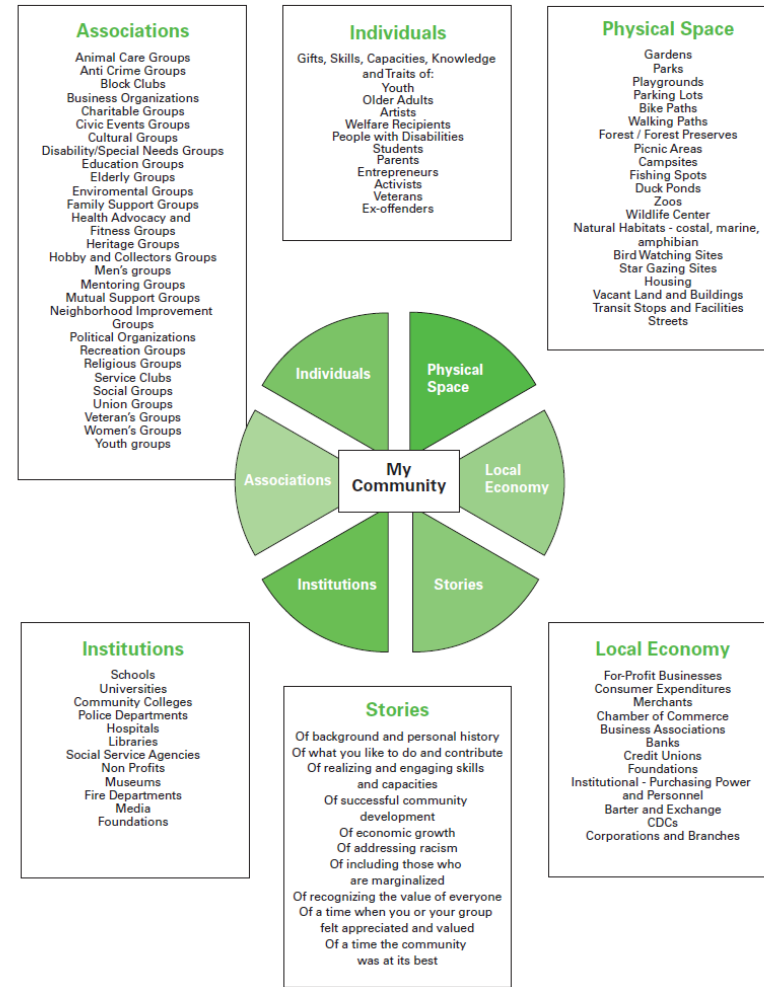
Associations

Animal Care Groups
Anti Crime Groups
Block Clubs
Business Organizations
Charitable Groups
Civic Events Groups
Cultural Groups
Disability/Special Needs Groups
Education Groups
Elderly Groups
Enviromental Groups
Family Support Groups
Health Advocacy and Fitness Groups
Heritage Groups
Hobby and Collectors Groups
Men's groups
Mentoring Groups
Mutual Support Groups
Neighborhood Improvement Groups
Political Organizations
Recreation Groups
Religious Groups
Service Clubs
Social Groups
Union Groups
Veteran's Groups
Women's Groups
Youth groups

Individuals

Gifts, Skills, Capacities, Knowledge and Traits of:
Youth
Older Adults
Artists
Welfare Recipients
People with Disabilities
Students
Parents
Entrepreneurs
Activists
Veterans
Ex-offenders

Physical Space

Gardens
Parks
Playgrounds
Parking Lots
Bike Paths
Walking Paths
Forest / Forest Preserves
Picnic Areas
Campsites
Fishing Spots
Duck Ponds
Zoos
Wildlife Center
Natural Habitats - costal, marine, amphibian
Bird Watching Sites
Star Gazing Sites
Housing
Vacant Land and Buildings
Transit Stops and Facilities
Streets

Individuals
Physical Space
Associations
My Community
Local Economy
Institutions
Stories

Institutions

Schools
Universities
Community Colleges
Police Departments
Hospitals
Libraries
Social Service Agencies
Non Profits
Museums
Fire Departments
Media
Foundations

Stories

Of background and personal history
Of what you like to do and contribute
Of realizing and engaging skills and capacities
Of successful community development
Of economic growth
Of addressing racism
Of including those who are marginalized
Of recognizing the value of everyone
Of a time when you or your group felt appreciated and valued
Of a time the community was at its best

Local Economy

For-Profit Businesses
Consumer Expenditures
Merchants
Chamber of Commerce
Business Associations
Banks
Credit Unions
Foundations
Institutional - Purchasing Power and Personnel
Barter and Exchange
CDCs
Corporations and Branches